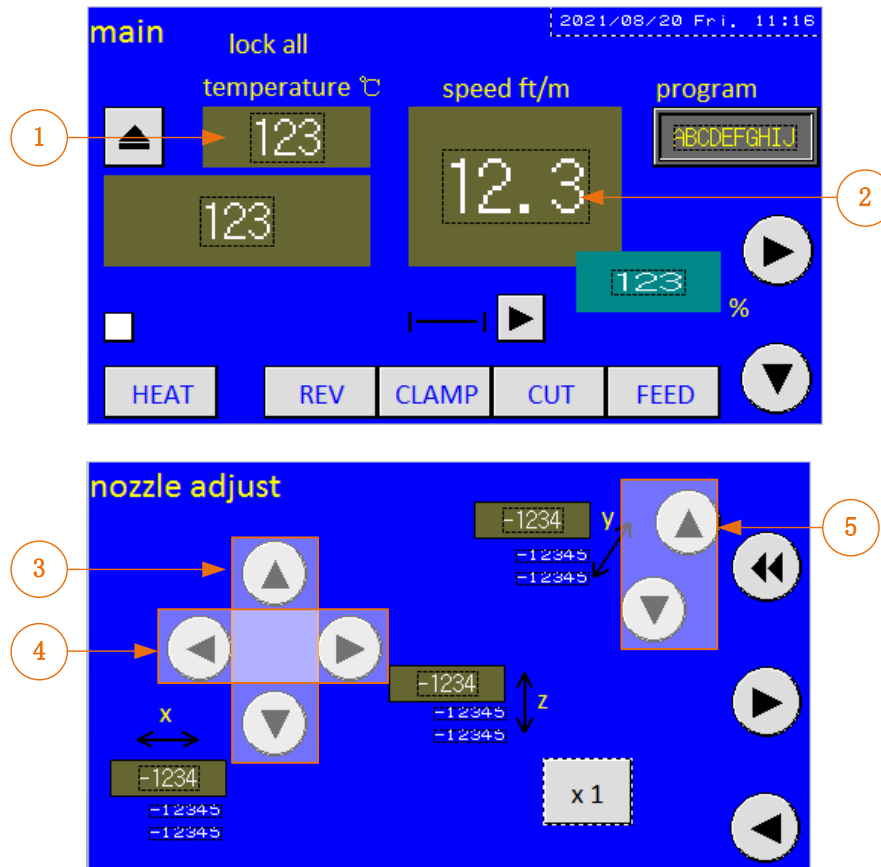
main
lock all
2021/08/20 Fri. 11:16
temperature ℃
speed ft/m
program
1
123
ABCDEFGHIJ
12.3
2
123
123
%
HEAT
REV
CLAMP
CUT
FEED

nozzle adjust
-1234
y
5
-12345
-12345
3
4
-1234
z
-12345
-12345
x
-1234
x 1
-12345
-12345